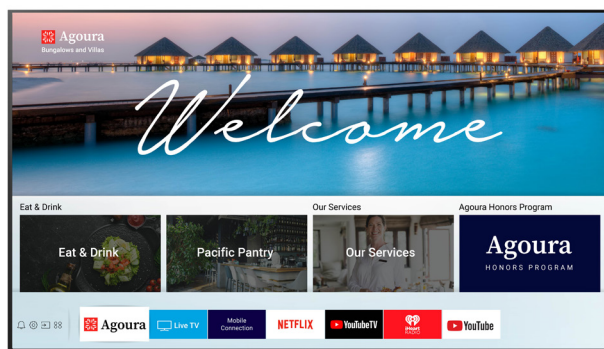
Agoura
Bungalows and Villas

Welcome

Eat & Drink

Eat & Drink

Pacific Pantry

Our Services

Our Services

Agoura Honors Program

Agoura
HONORS PROGRAM

Agoura

Live TV

Mobile Connection

NETFLIX

YouTubeTV

iHeart RADIO

YouTube